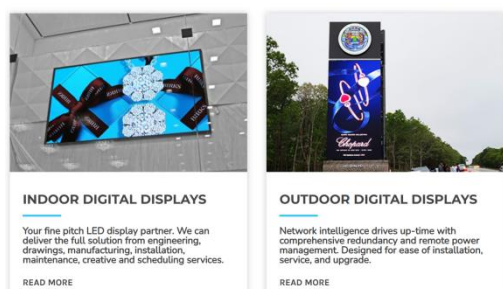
INDOOR DIGITAL DISPLAYS

Your fine pitch LED display partner. We can deliver the full solution from engineering, drawings, manufacturing, installation, maintenance, creative and scheduling services.

READ MORE

Chopard

OUTDOOR DIGITAL DISPLAYS

Network intelligence drives up-time with comprehensive redundancy and remote power management. Designed for ease of installation, service, and upgrade.

READ MORE